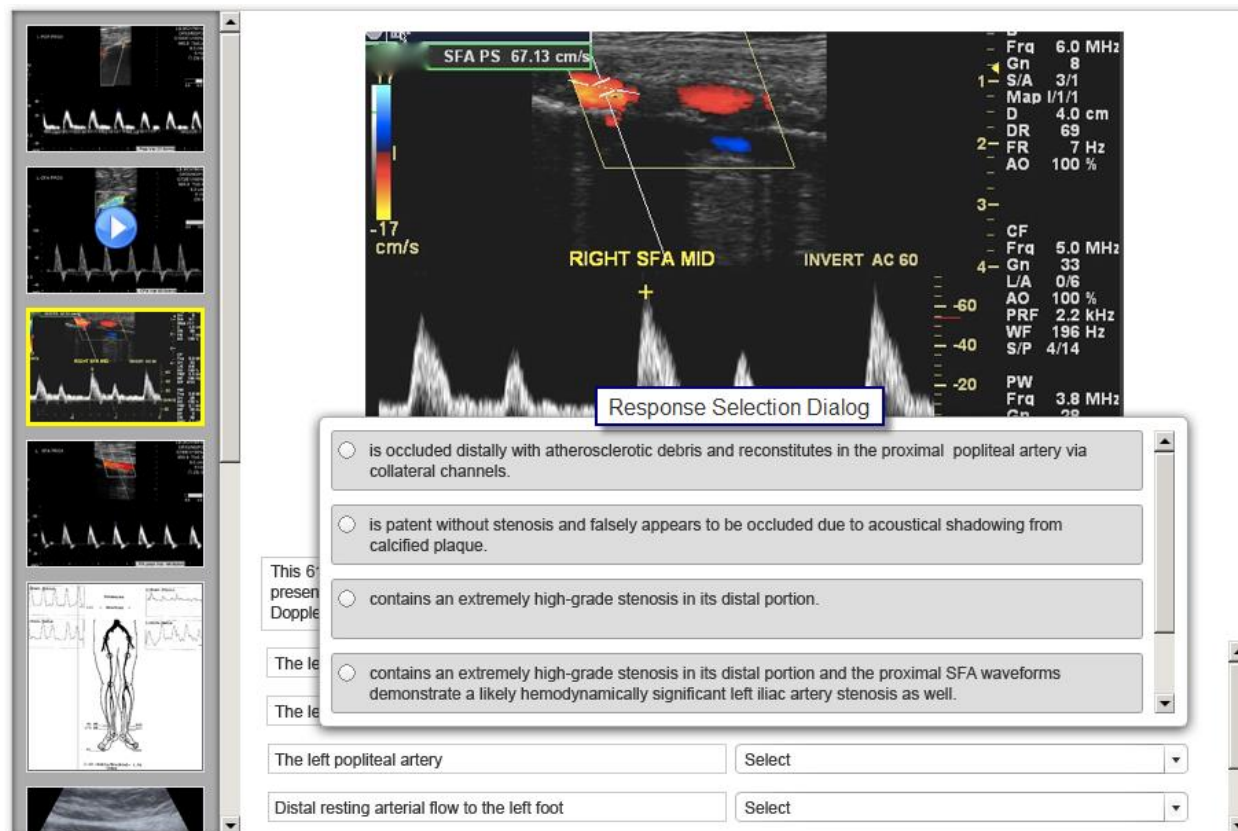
SFA PS 67.13 cm/s

Frq 6.0 MHz
Gn 8
S/A 3/1
Map I/1/1
D 4.0 cm
DR 69
FR 7 Hz
AO 100 %

1
2
3
4

CF
Frq 5.0 MHz
Gn 33
L/A 0/6
AO 100 %
PRF 2.2 kHz
WF 196 Hz
S/P 4/14

PW
Frq 3.8 MHz
Gn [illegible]

-17
cm/s

RIGHT SFA MID

INVERT AC 60

-60
-40
-20

Response Selection Dialog

is occluded distally with atherosclerotic debris and reconstitutes in the proximal popliteal artery via collateral channels.

is patent without stenosis and falsely appears to be occluded due to acoustical shadowing from calcified plaque.

contains an extremely high-grade stenosis in its distal portion.

contains an extremely high-grade stenosis in its distal portion and the proximal SFA waveforms demonstrate a likely hemodynamically significant left iliac artery stenosis as well.

This 6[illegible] presen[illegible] Dopple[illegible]

The le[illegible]

The le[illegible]

The left popliteal artery

Select

Distal resting arterial flow to the left foot

Select